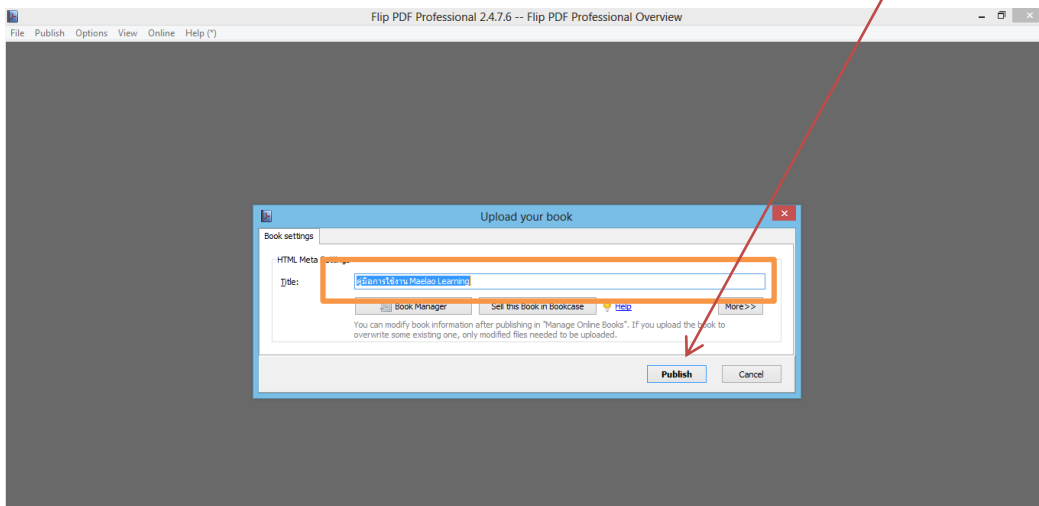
Flip PDF Professional 2.4.7.6 -- Flip PDF Professional Overview

File Publish Options View Online Help (*)

Upload your book

Book settings

HTML Meta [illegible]

Title: คู่มือการใช้งาน Maelao Learning

Book Manager

Sell this Book in Bookcase

Help

More>>

You can modify book information after publishing in "Manage Online Books". If you upload the book to overwrite some existing one, only modified files needed to be uploaded.

Publish

Cancel